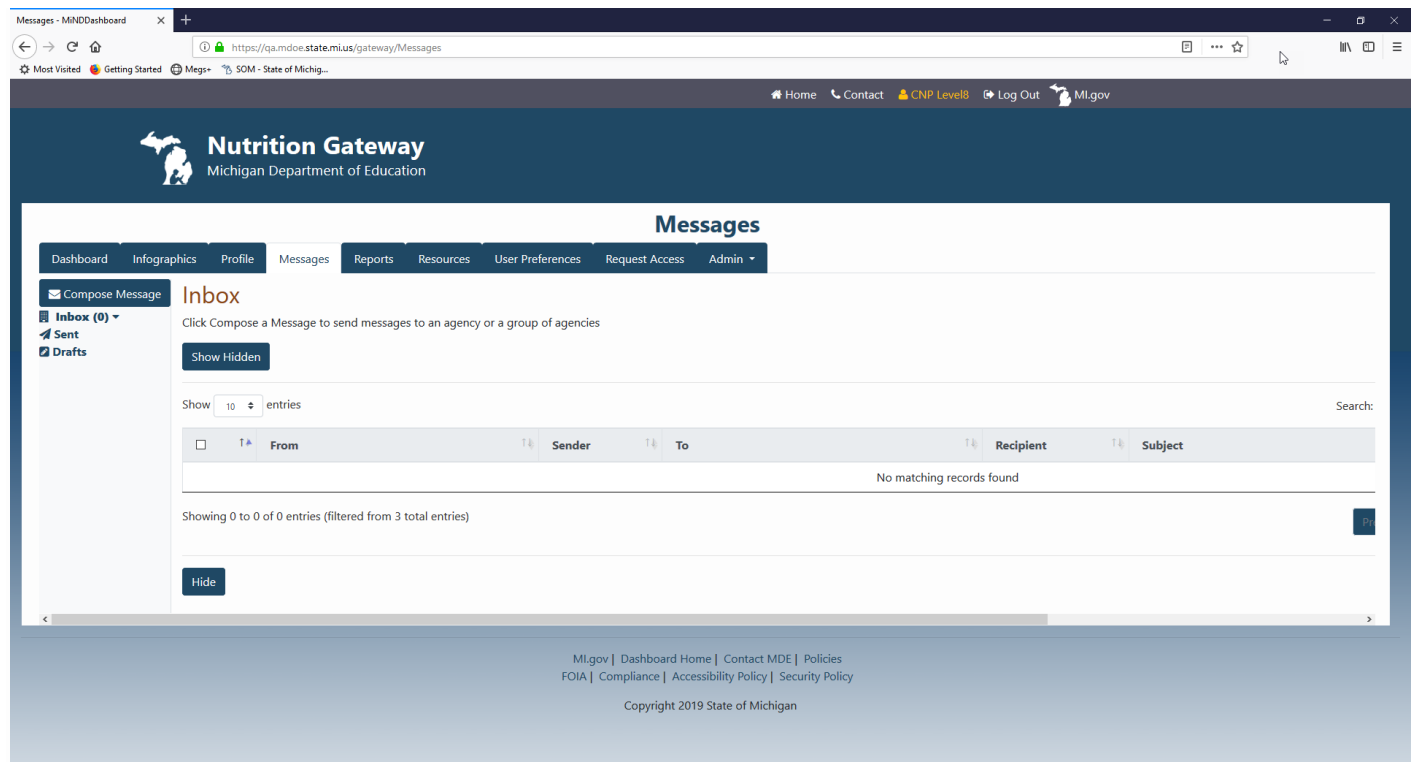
Messages - MiNDDashboard

https://qa.mdoe.state.mi.us/gateway/Messages

Most Visited Getting Started Megs+ SOM - State of Michig...

Home Contact CNP Level8 Log Out MI.gov

Nutrition Gateway
Michigan Department of Education

Messages

Dashboard | Infographics | Profile | Messages | Reports | Resources | User Preferences | Request Access | Admin

Compose Message
Inbox (0)
Sent
Drafts

Inbox

Click Compose a Message to send messages to an agency or a group of agencies

Show Hidden

Show 10 entries

Search:

| | From | Sender | To | Recipient | Subject |
|---|---|---|---|---|---|
| No matching records found | | | | | |

Showing 0 to 0 of 0 entries (filtered from 3 total entries)

Pr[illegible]

Hide

MI.gov | Dashboard Home | Contact MDE | Policies
FOIA | Compliance | Accessibility Policy | Security Policy

Copyright 2019 State of Michigan